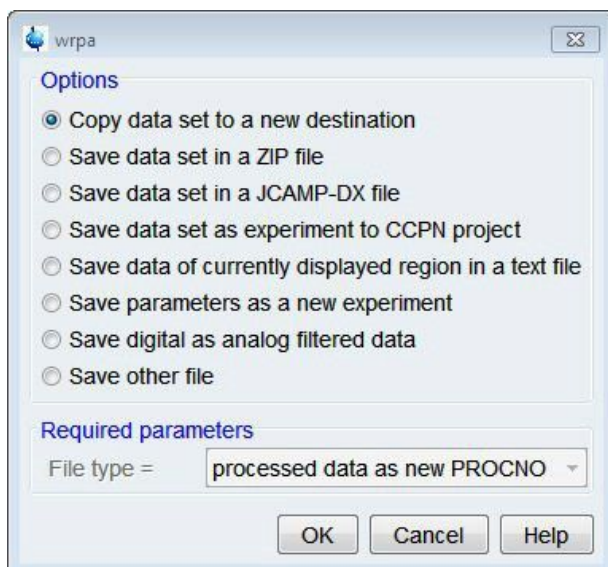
wrpa

Options

Copy data set to a new destination

Save data set in a ZIP file

Save data set in a JCAMP-DX file

Save data set as experiment to CCPN project

Save data of currently displayed region in a text file

Save parameters as a new experiment

Save digital as analog filtered data

Save other file

Required parameters

File type = processed data as new PROCNO

OK Cancel Help